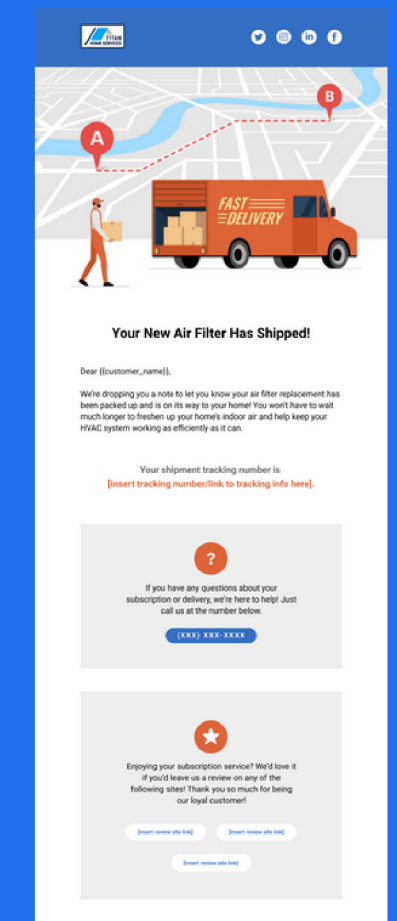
TITAN HOME SERVICES

A

B

FAST DELIVERY

Your New Air Filter Has Shipped!

Dear {{customer_name}},

We're dropping you a note to let you know your air filter replacement has been packed up and is on its way to your home! You won't have to wait much longer to freshen up your home's indoor air and help keep your HVAC system working as efficiently as it can.

Your shipment tracking number is [Insert tracking number/link to tracking info here].

?

If you have any questions about your subscription or delivery, we're here to help! Just call us at the number below.

(XXX) XXX-XXXX

Enjoying your subscription service? We'd love it if you'd leave us a review on any of the following sites! Thank you so much for being our loyal customer!

[Insert review site link]

[Insert review site link]

[Insert review site link]